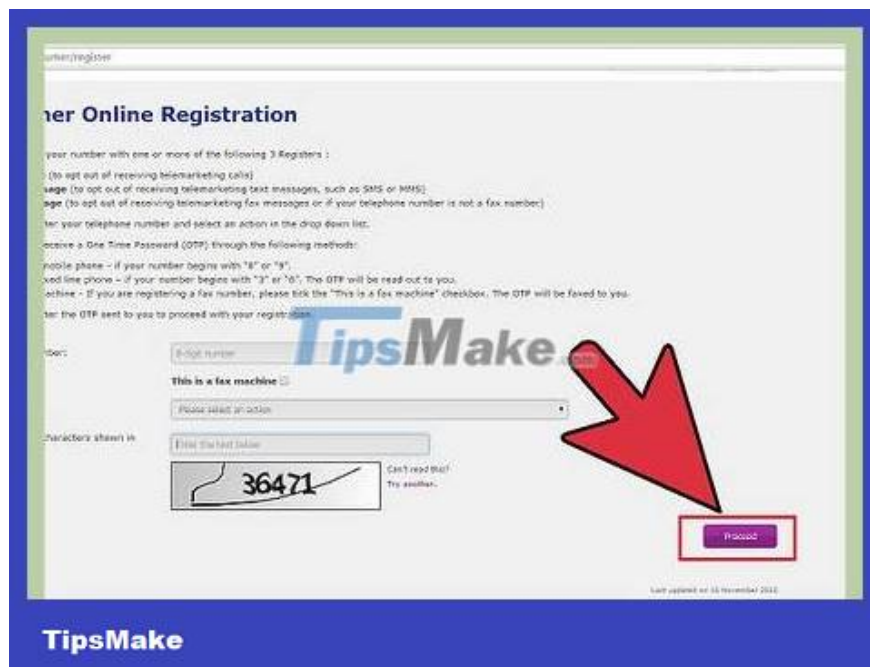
umber/register

ner Online Registration

your number with one or more of the following 3 Registers :

(to opt out of receiving telemarketing calls)
sage (to opt out of receiving telemarketing text messages, such as SMS or MMS)
sage (to opt out of receiving telemarketing fax messages or if your telephone number is not a fax number)

ter your telephone number and select an action in the drop down list.

eceive a One Time Password (OTP) through the following methods:

mobile phone – if your number begins with "8" or "9".
xed line phone – if your number begins with "3" or "6". The OTP will be read out to you.
achine – If you are registering a fax number, please tick the "This is a fax machine" checkbox. The OTP will be faxed to you.

ter the OTP sent to you to proceed with your registration.

mber: 8-digit number

This is a fax machine

Please select an action

characters shown in Enter the text below

36471

Can't read this?
Try another.

TipsMake.com

Proceed

Last updated on 16 November 2015

TipsMake